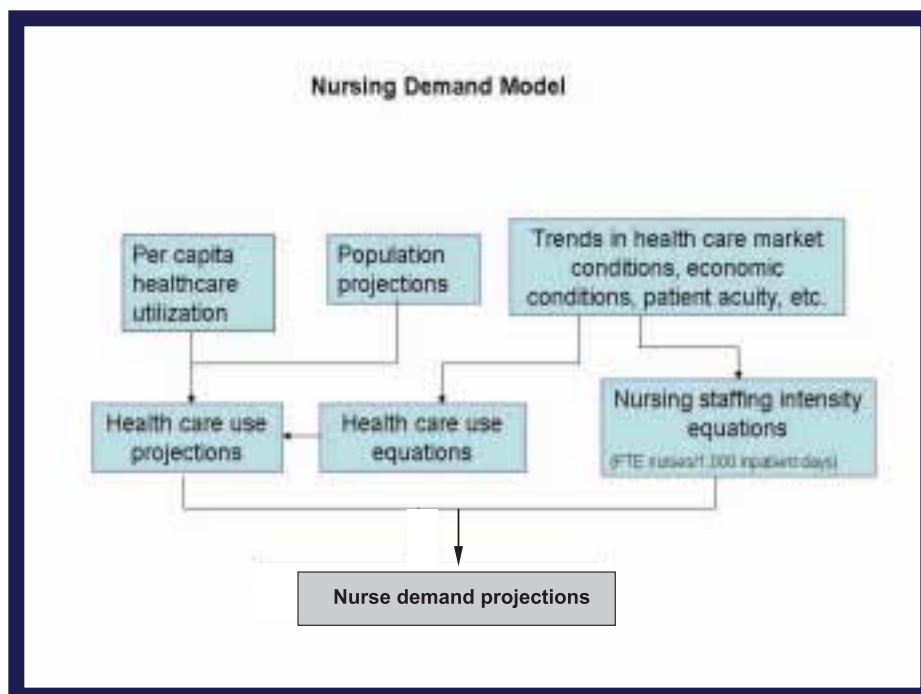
Nursing Demand Model

Per capita healthcare utilization

Population projections

Trends in health care market conditions, economic conditions, patient acuity, etc.

Health care use projections

Health care use equations

Nursing staffing intensity equations

(FTE nurses/1,000 inpatient days)

Nurse demand projections